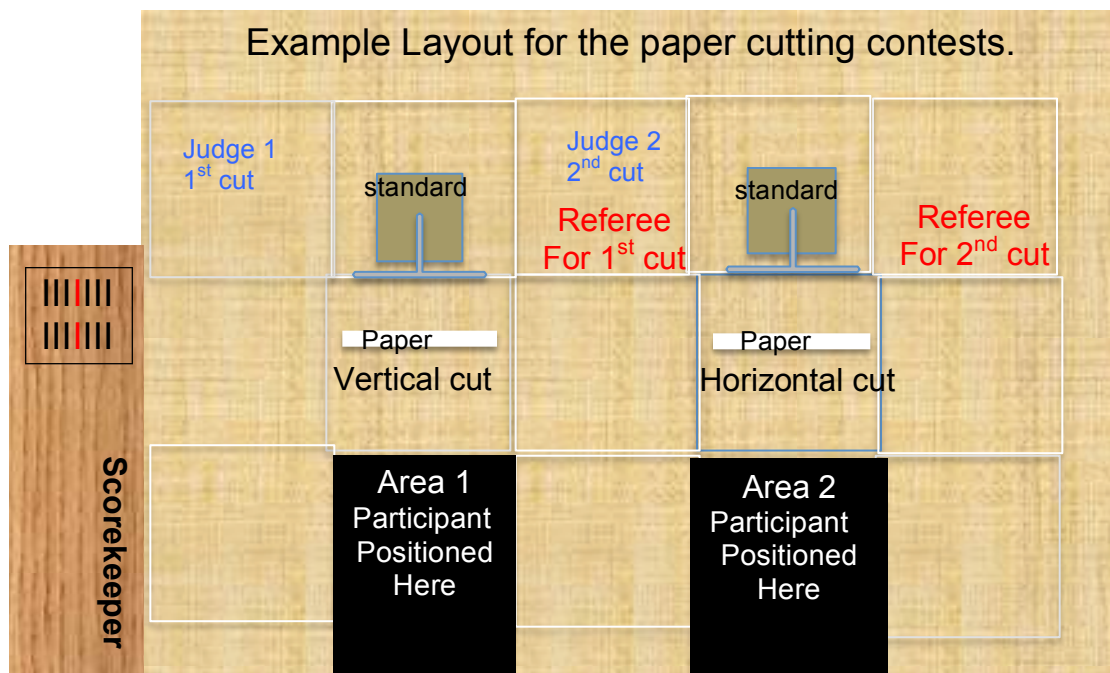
Example Layout for the paper cutting contests.

Judge 1
1$^{st}$ cut

standard

Judge 2
2$^{nd}$ cut

Referee
For 1$^{st}$ cut

standard

Referee
For 2$^{nd}$ cut

IIIIIII
IIIIIII

Paper
Vertical cut

Paper
Horizontal cut

Scorekeeper

Area 1
Participant
Positioned
Here

Area 2
Participant
Positioned
Here